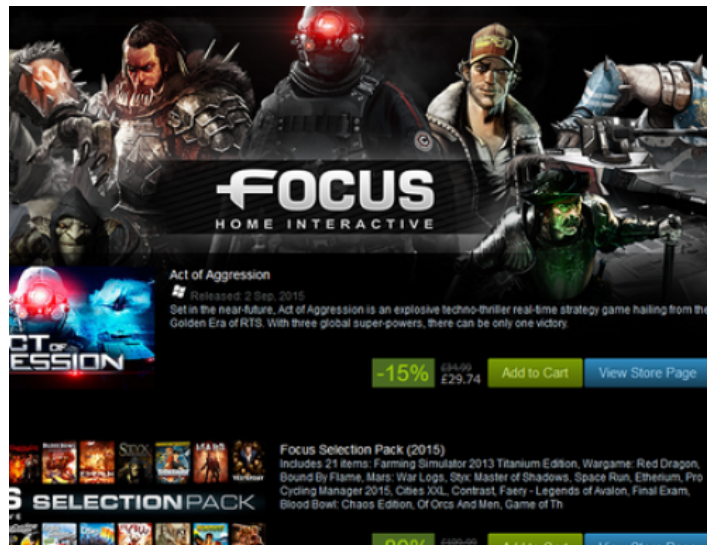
FOCUS
HOME INTERACTIVE

Act of Aggression

Released: 2 Sep, 2015

Set in the near-future, Act of Aggression is an explosive techno-thriller real-time strategy game hailing from the Golden Era of RTS. With three global super-powers, there can be only one victory.

CT OF ESSION

-15%

£34.99

£29.74

Add to Cart

View Store Page

Focus Selection Pack (2015)

Includes 21 items: Farming Simulator 2013 Titanium Edition, Wargame: Red Dragon, Bound By Flame, Mars: War Logs, Styx: Master of Shadows, Space Run, Etherium, Pro Cycling Manager 2015, Cities XXL, Contrast, Faery - Legends of Avalon, Final Exam, Blood Bowl: Chaos Edition, Of Orcs And Men, Game of Th

S SELECTIONPACK

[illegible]

£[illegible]

Add to Cart

View Store Page